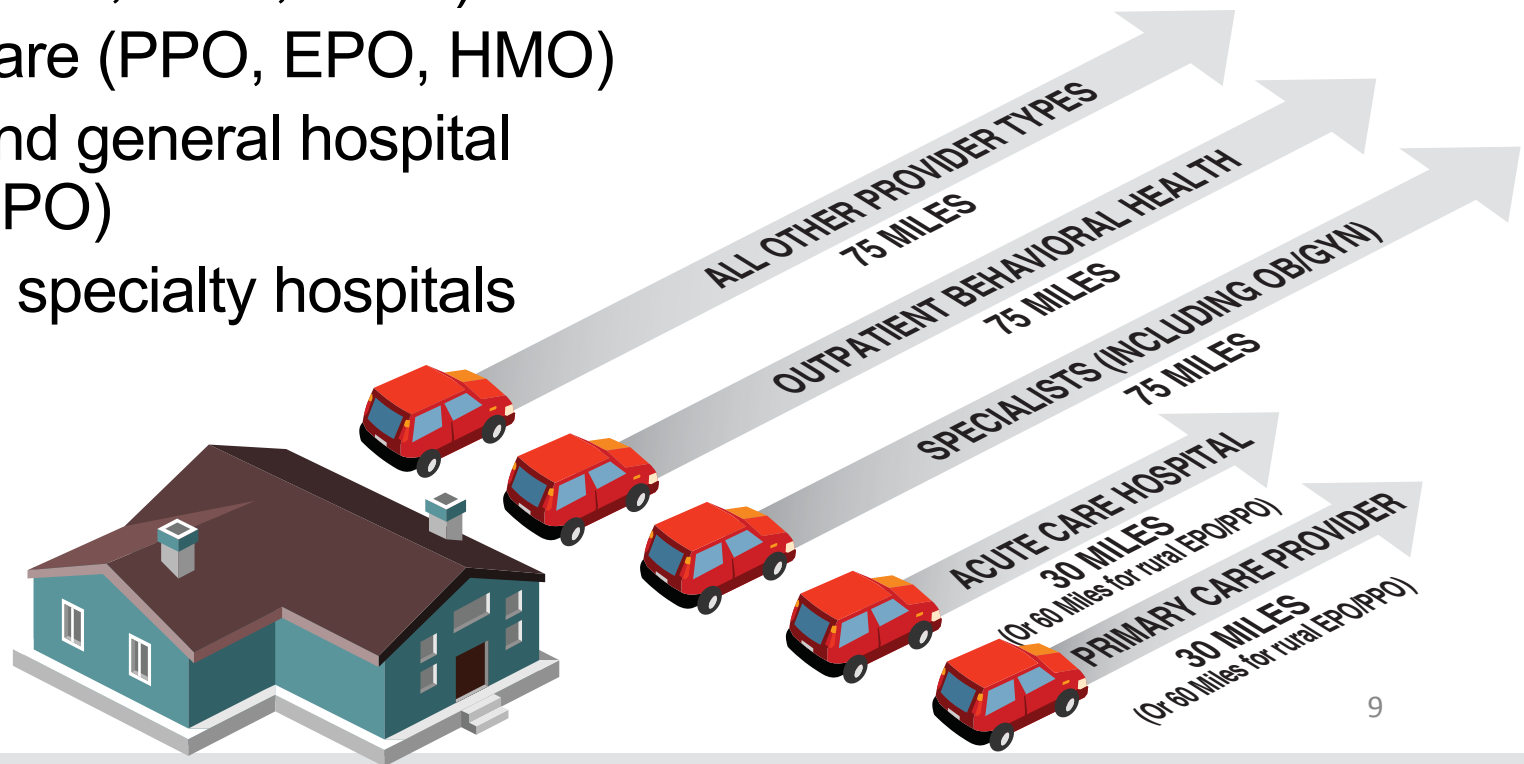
are (PPO, EPO, HMO)
nd general hospital
PO)
specialty hospitals

ALL OTHER PROVIDER TYPES
75 MILES

OUTPATIENT BEHAVIORAL HEALTH
75 MILES

SPECIALISTS (INCLUDING OB/GYN)
75 MILES

ACUTE CARE HOSPITAL
30 MILES
(Or 60 Miles for rural EPO/PPO)

PRIMARY CARE PROVIDER
30 MILES
(Or 60 Miles for rural EPO/PPO)

9